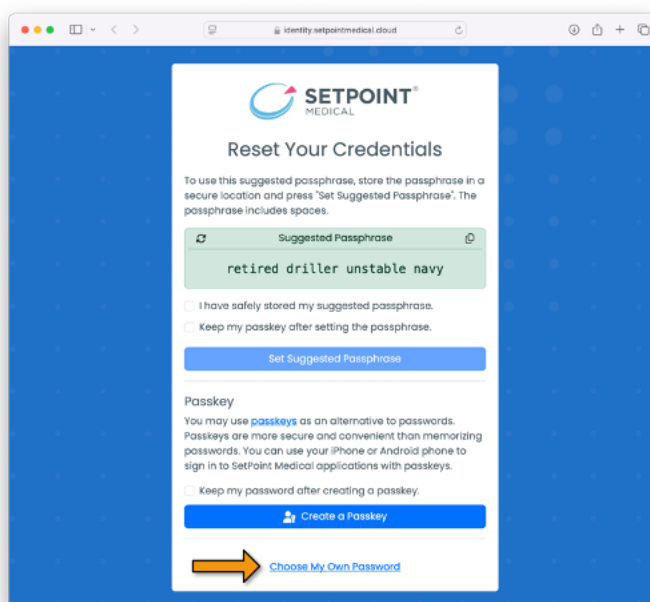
identity.setpointmedical.cloud

SETPOINT®
MEDICAL

Reset Your Credentials

To use this suggested passphrase, store the passphrase in a secure location and press "Set Suggested Passphrase". The passphrase includes spaces.

Suggested Passphrase

retired driller unstable navy

I have safely stored my suggested passphrase.

Keep my passkey after setting the passphrase.

Set Suggested Passphrase

Passkey

You may use passkeys as an alternative to passwords. Passkeys are more secure and convenient than memorizing passwords. You can use your iPhone or Android phone to sign in to SetPoint Medical applications with passkeys.

Keep my password after creating a passkey.

Create a Passkey

Choose My Own Password